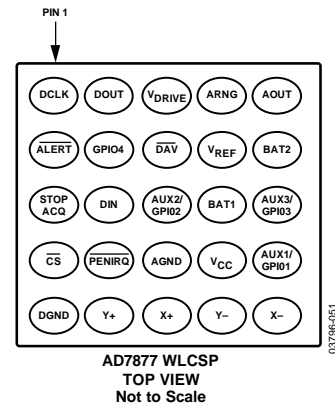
PIN 1

| | | | | |
|---|---|---|---|---|
| DCLK | DOUT | $V_{DRIVE}$ | ARNG | AOUT |
| $\overline{ALERT}$ | GPIO4 | $\overline{DAV}$ | $V_{REF}$ | BAT2 |
| STOP ACQ | DIN | AUX2/ GPI02 | BAT1 | AUX3/ GPI03 |
| $\overline{CS}$ | $\overline{PENIRQ}$ | AGND | $V_{CC}$ | AUX1/ GPI01 |
| DGND | Y+ | X+ | Y– | X– |

AD7877 WLCSP
TOP VIEW
Not to Scale

03796-051